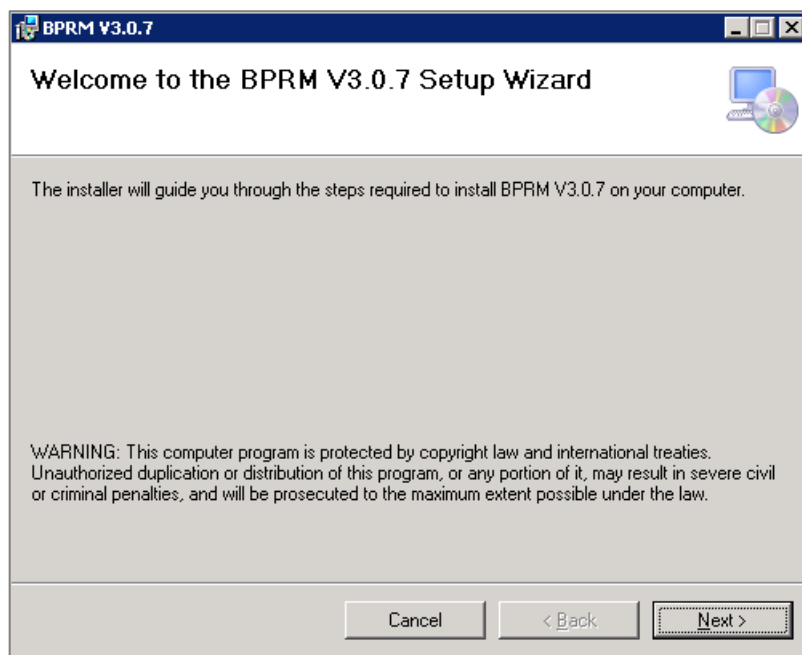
BPRM V3.0.7

Welcome to the BPRM V3.0.7 Setup Wizard

The installer will guide you through the steps required to install BPRM V3.0.7 on your computer.

WARNING: This computer program is protected by copyright law and international treaties. Unauthorized duplication or distribution of this program, or any portion of it, may result in severe civil or criminal penalties, and will be prosecuted to the maximum extent possible under the law.

Cancel

< Back

Next >